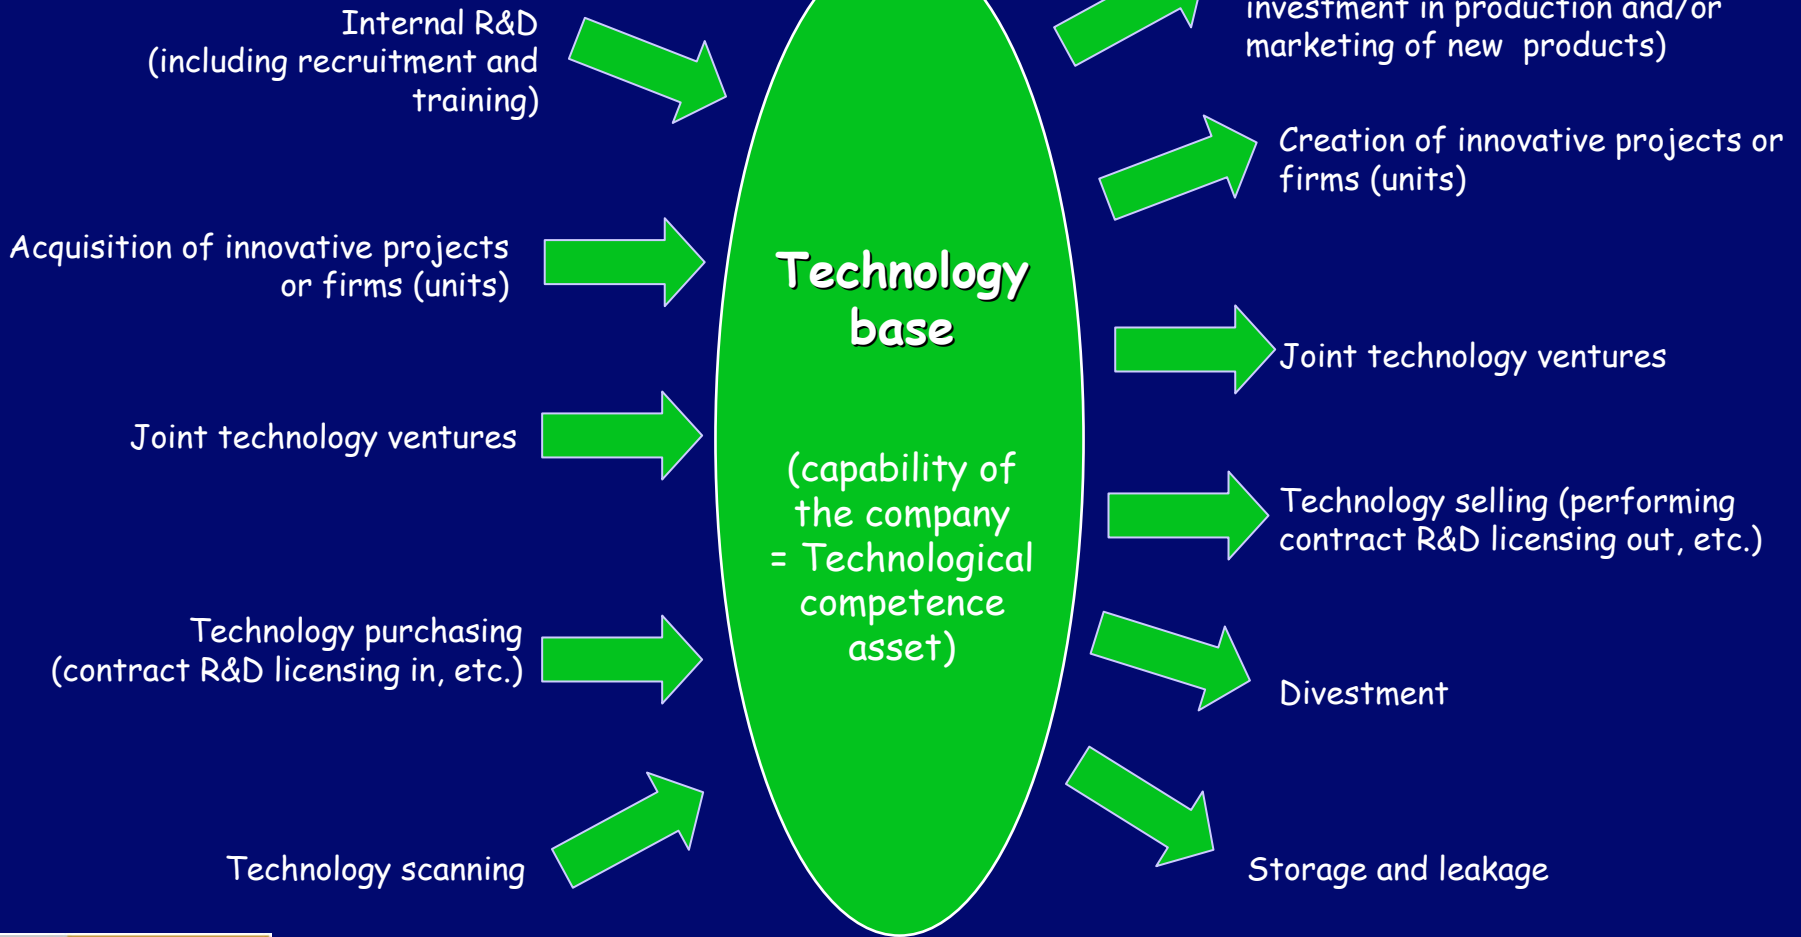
Internal R&D (including recruitment and training)

Acquisition of innovative projects or firms (units)

Joint technology ventures

Technology purchasing (contract R&D licensing in, etc.)

Technology scanning

Technology base

(capability of the company = Technological competence asset)

investment in production and/or marketing of new products)

Creation of innovative projects or firms (units)

Joint technology ventures

Technology selling (performing contract R&D licensing out, etc.)

Divestment

Storage and leakage